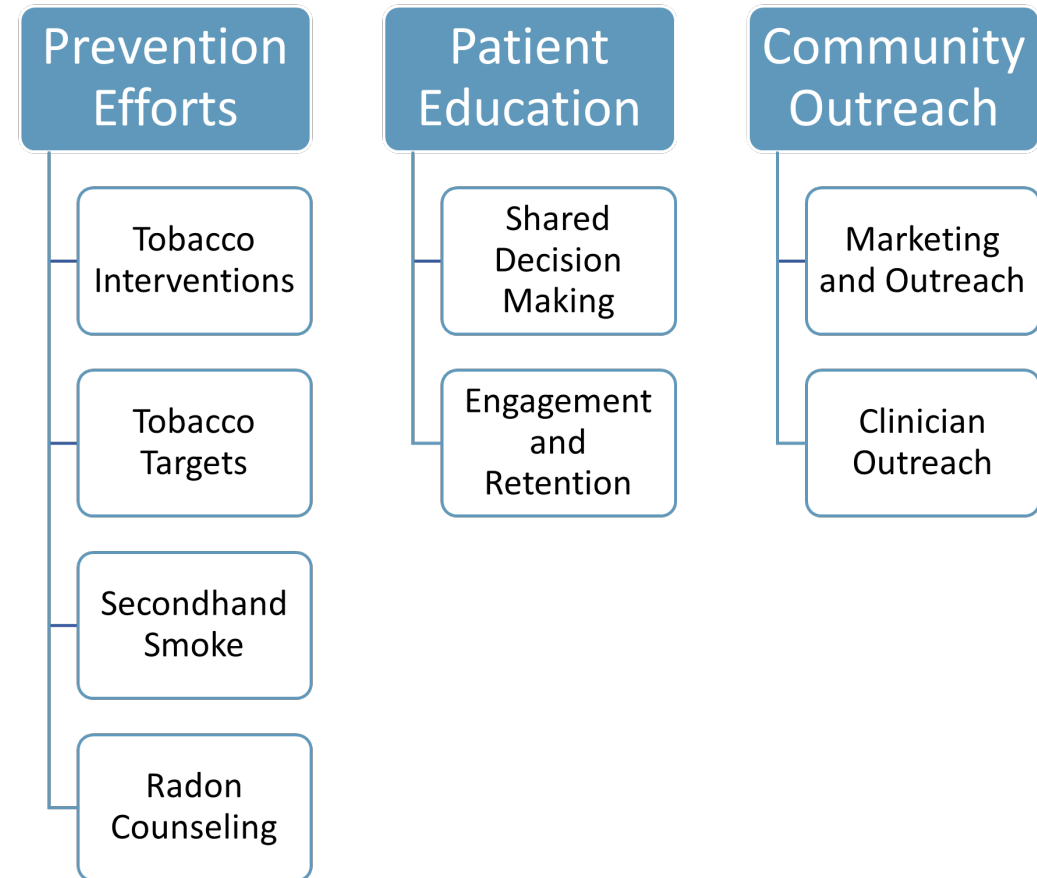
Prevention Efforts

Tobacco Interventions

Tobacco Targets

Secondhand Smoke

Radon Counseling

Patient Education

Shared Decision Making

Engagement and Retention

Community Outreach

Marketing and Outreach

Clinician Outreach